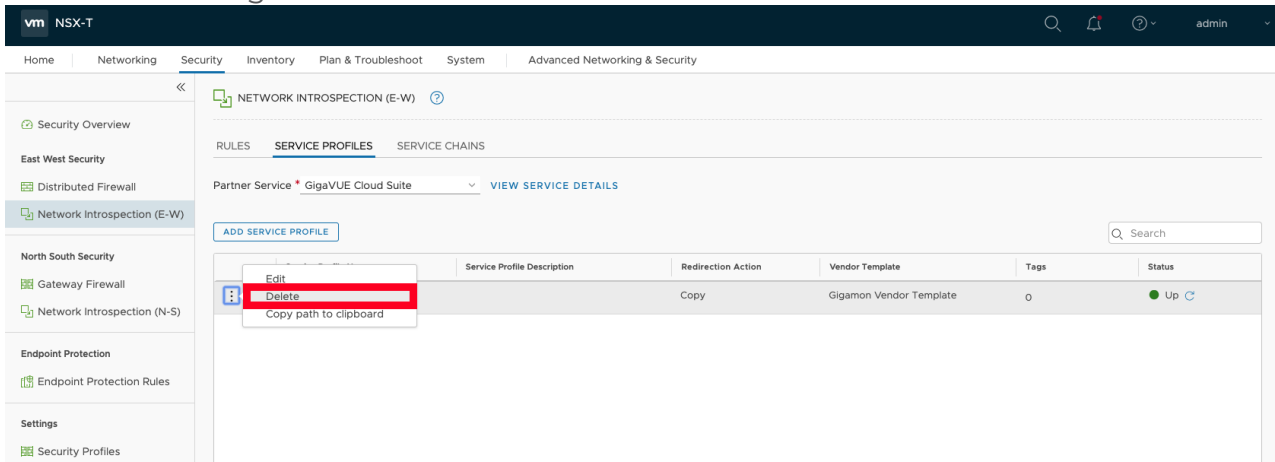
vm NSX-T

admin

Home Networking Security Inventory Plan & Troubleshoot System Advanced Networking & Security

Security Overview

East West Security

Distributed Firewall

Network Introspection (E-W)

North South Security

Gateway Firewall

Network Introspection (N-S)

Endpoint Protection

Endpoint Protection Rules

Settings

Security Profiles

NETWORK INTROSPECTION (E-W)

RULES SERVICE PROFILES SERVICE CHAINS

Partner Service * GigaVUE Cloud Suite VIEW SERVICE DETAILS

ADD SERVICE PROFILE

Search

| | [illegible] | Service Profile Description | Redirection Action | Vendor Template | Tags | Status |
|---|---|---|---|---|---|---|
| ⋮ | | | Copy | Gigamon Vendor Template | 0 | Up |

Edit
Delete
Copy path to clipboard